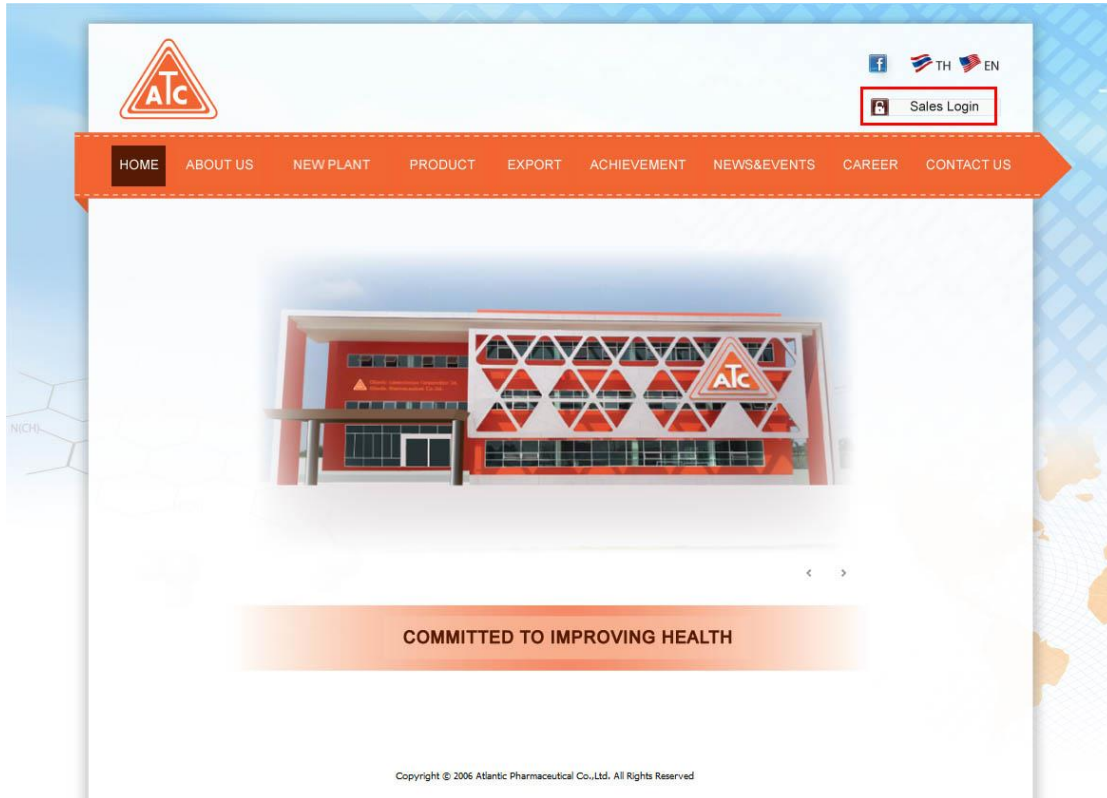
ATC

f TH EN

Sales Login

HOME ABOUT US NEW PLANT PRODUCT EXPORT ACHIEVEMENT NEWS&EVENTS CAREER CONTACT US

N(CH)

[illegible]

ATC

‹ ›

COMMITTED TO IMPROVING HEALTH

Copyright © 2006 Atlantic Pharmaceutical Co.,Ltd. All Rights Reserved